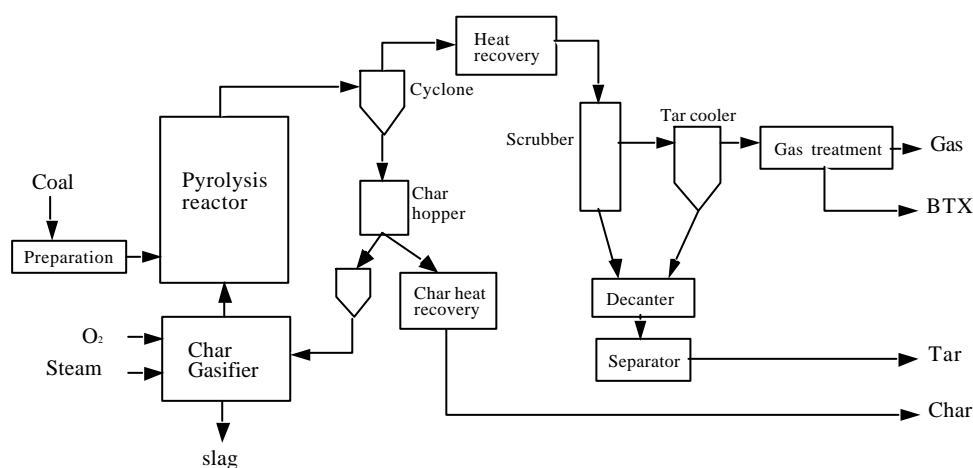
Heat recovery

Cyclone

Scrubber

Tar cooler

Gas treatment

Gas

BTX

Coal

Pyrolysis reactor

Char hopper

Preparation

Char heat recovery

Decanter

$O_2$

Steam

Char Gasifier

Separator

Tar

Char

slag